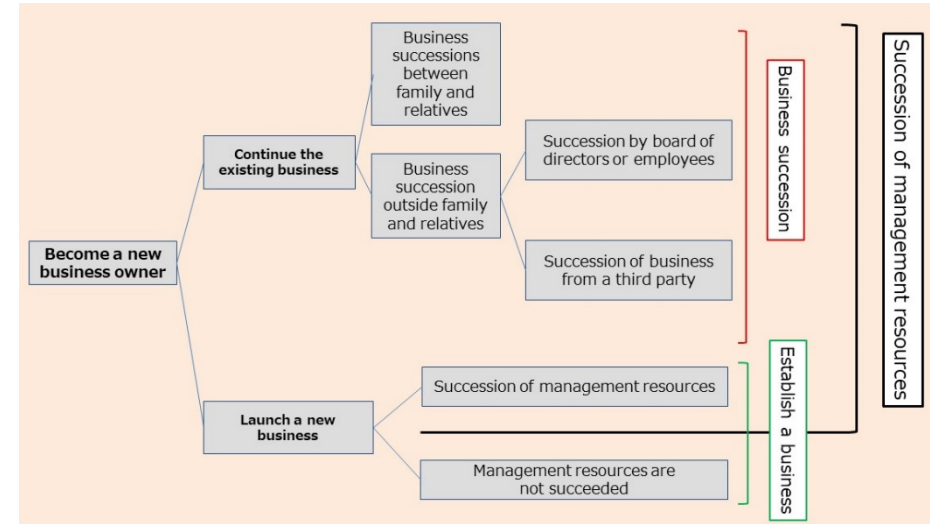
Become a new business owner

Continue the existing business

Business successions between family and relatives

Business succession outside family and relatives

Succession by board of directors or employees

Succession of business from a third party

Launch a new business

Succession of management resources

Management resources are not succeeded

Business succession

Establish a business

Succession of management resources